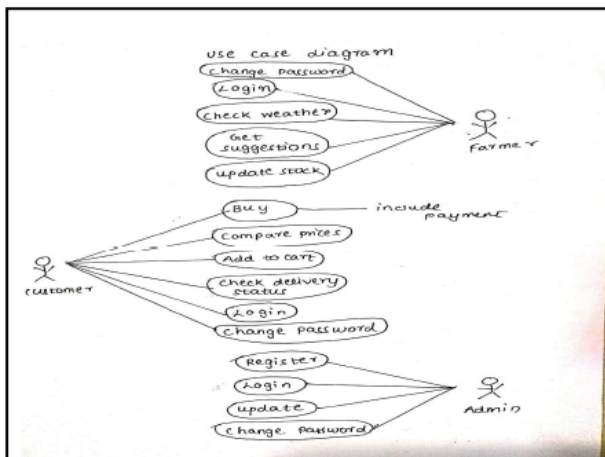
use case diagram

change password

Login

check weather

Get suggestions

update stock

Farmer

Buy

include payment

compare prices

Add to cart

check delivery status

Login

change password

customer

Register

Login

update

change password

Admin